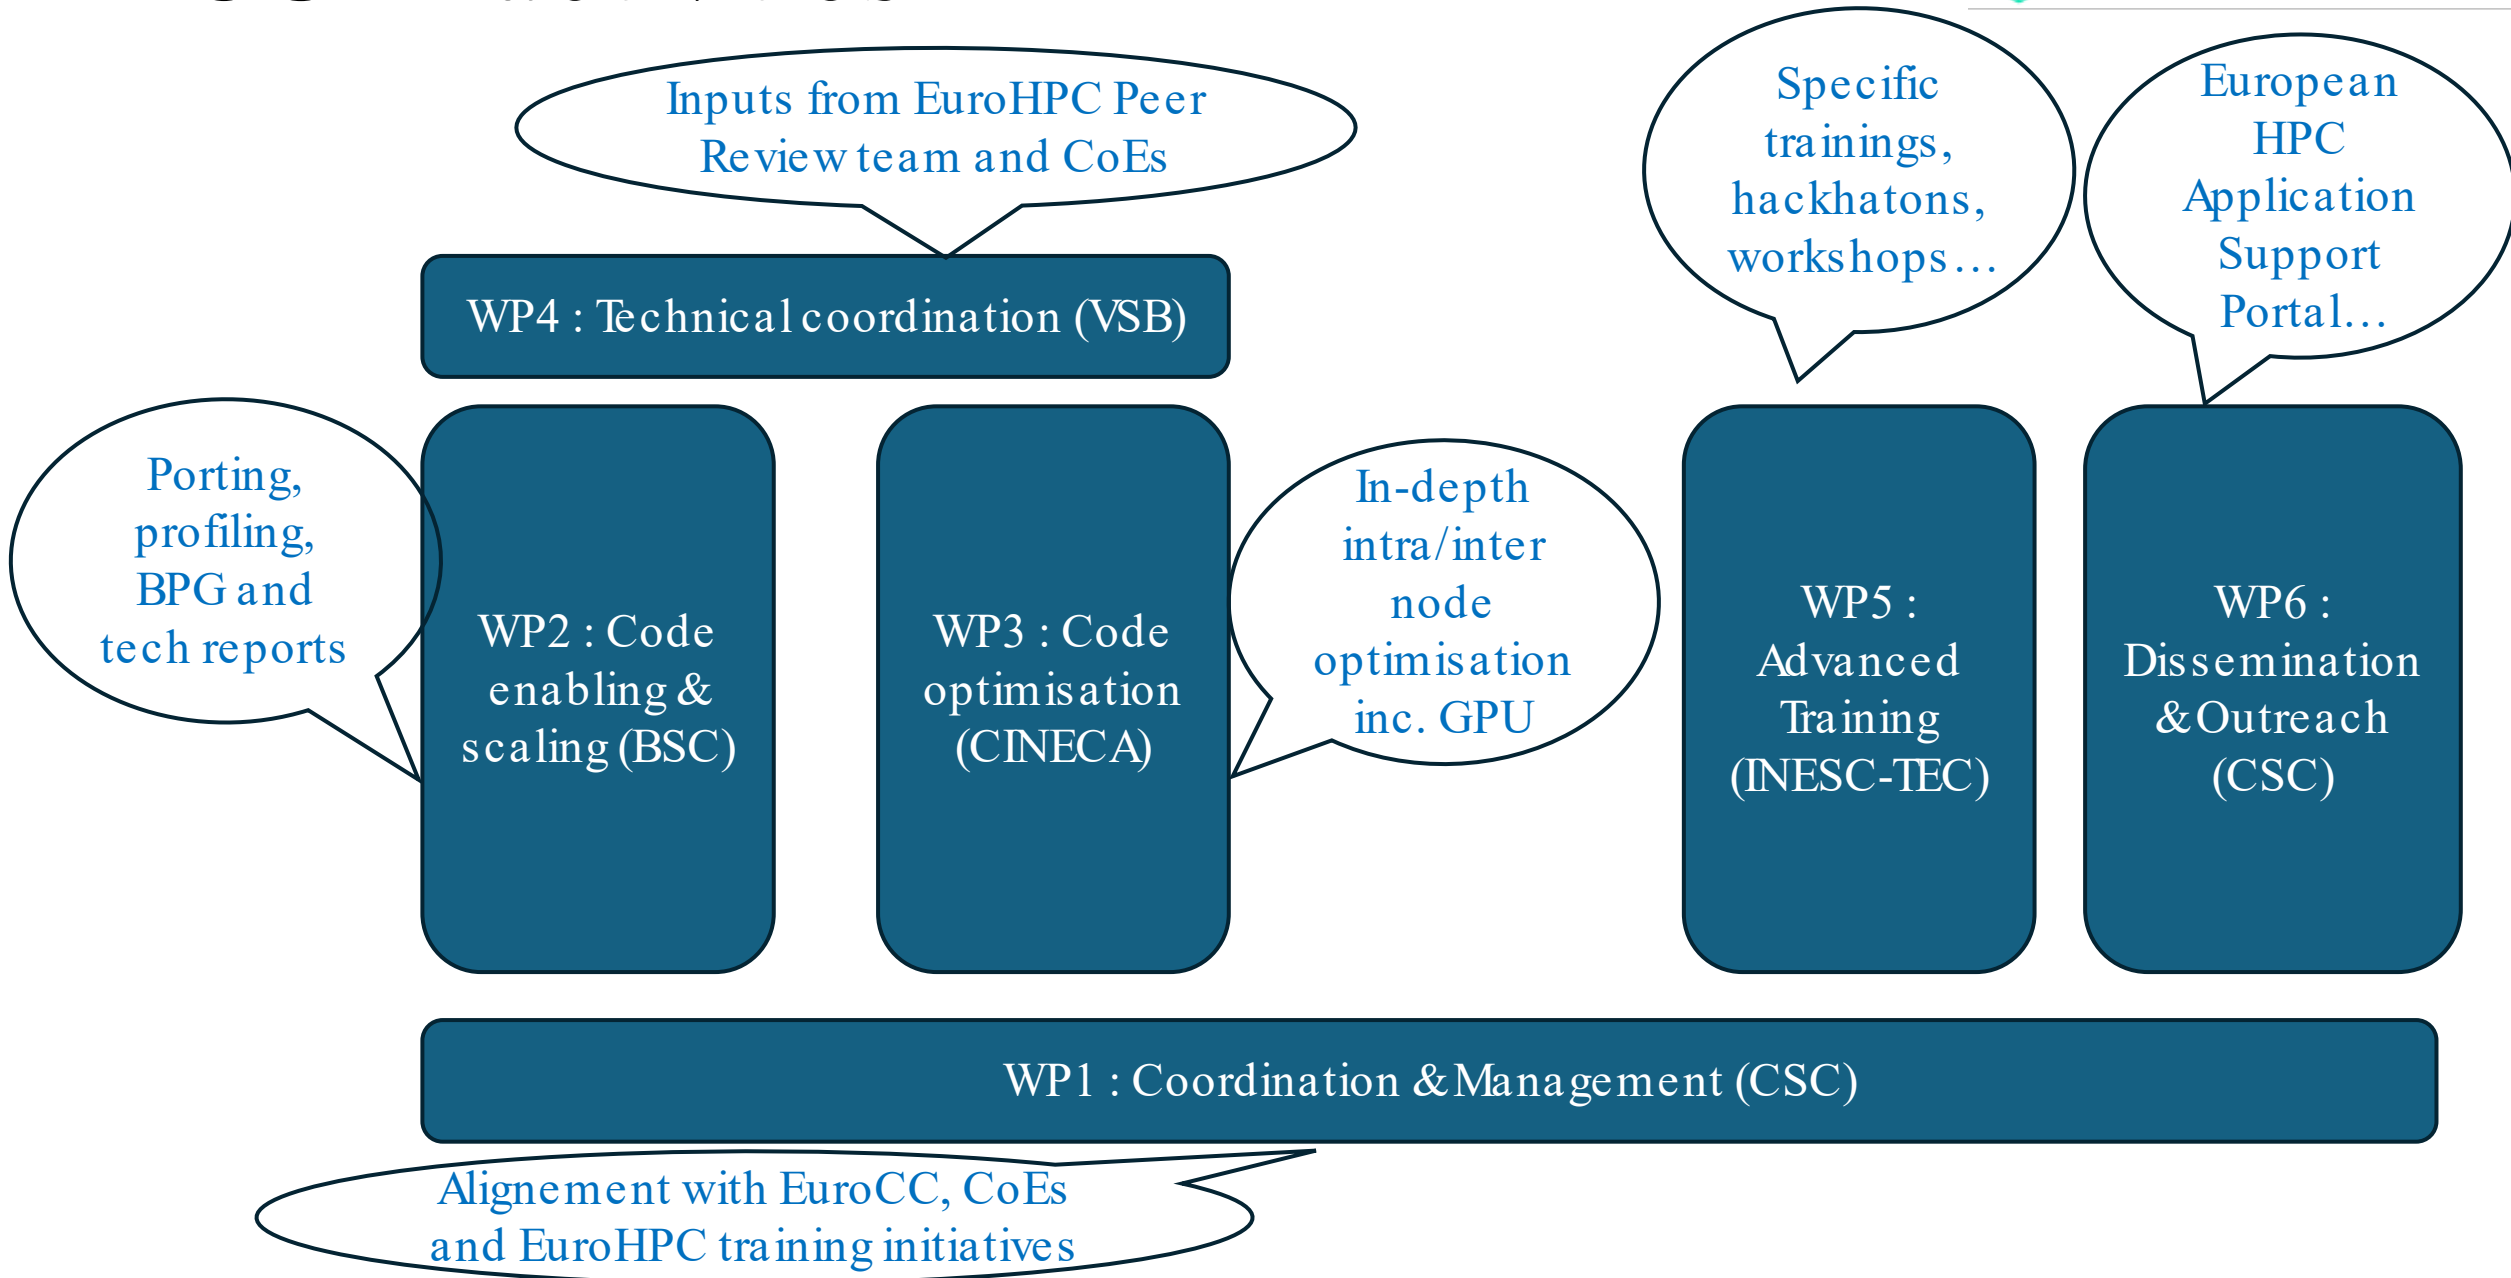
Inputs from EuroHPC Peer Review team and CoEs

Specific trainings, hackhatons, workshops…

European HPC Application Support Portal…

WP4 : Technical coordination (VSB)

Porting, profiling, BPG and tech reports

WP2 : Code enabling & scaling (BSC)

WP3 : Code optimisation (CINECA)

In-depth intra/inter node optimisation inc. GPU

WP5 : Advanced Training (INESC-TEC)

WP6 : Dissemination & Outreach (CSC)

WP1 : Coordination & Management (CSC)

Alignement with EuroCC, CoEs and EuroHPC training initiatives